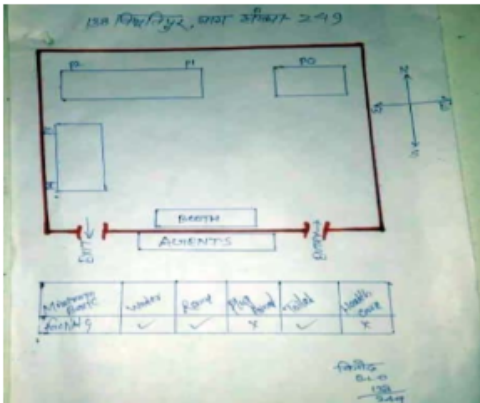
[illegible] बिश्रामपुर, भाग संख्या 249

P1

P1

PO

N

S

E

Exit

BOOTH

AGENTS

Entry

| Minimum Basic | Water | Ramp | Play Ground | Toilet | Health Care |
|---|---|---|---|---|---|
| Facility | ✓ | ✓ | X | ✓ | X |

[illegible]
B.L.O
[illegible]
249